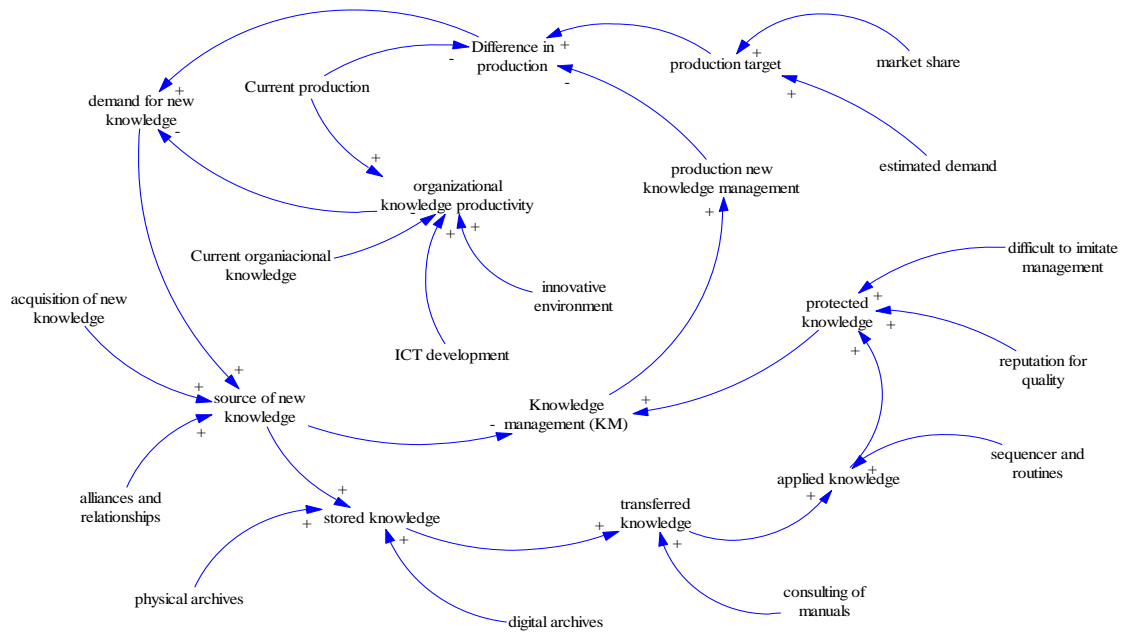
Difference in production
+
-
-
production target
+
market share
+
demand for new knowledge
+
-
Current production
+
organizational knowledge productivity
-
production new knowledge management
estimated demand
+
Current organiacional knowledge
+
+
innovative environment
difficult to imitate management
acquisition of new knowledge
protected knowledge
+
+
+
ICT development
reputation for quality
+
+
source of new knowledge
+
Knowledge management (KM)
+
-
sequencer and routines
applied knowledge
+
+
alliances and relationships
+
+
stored knowledge
+
transferred knowledge
+
+
physical archives
consulting of manuals
digital archives